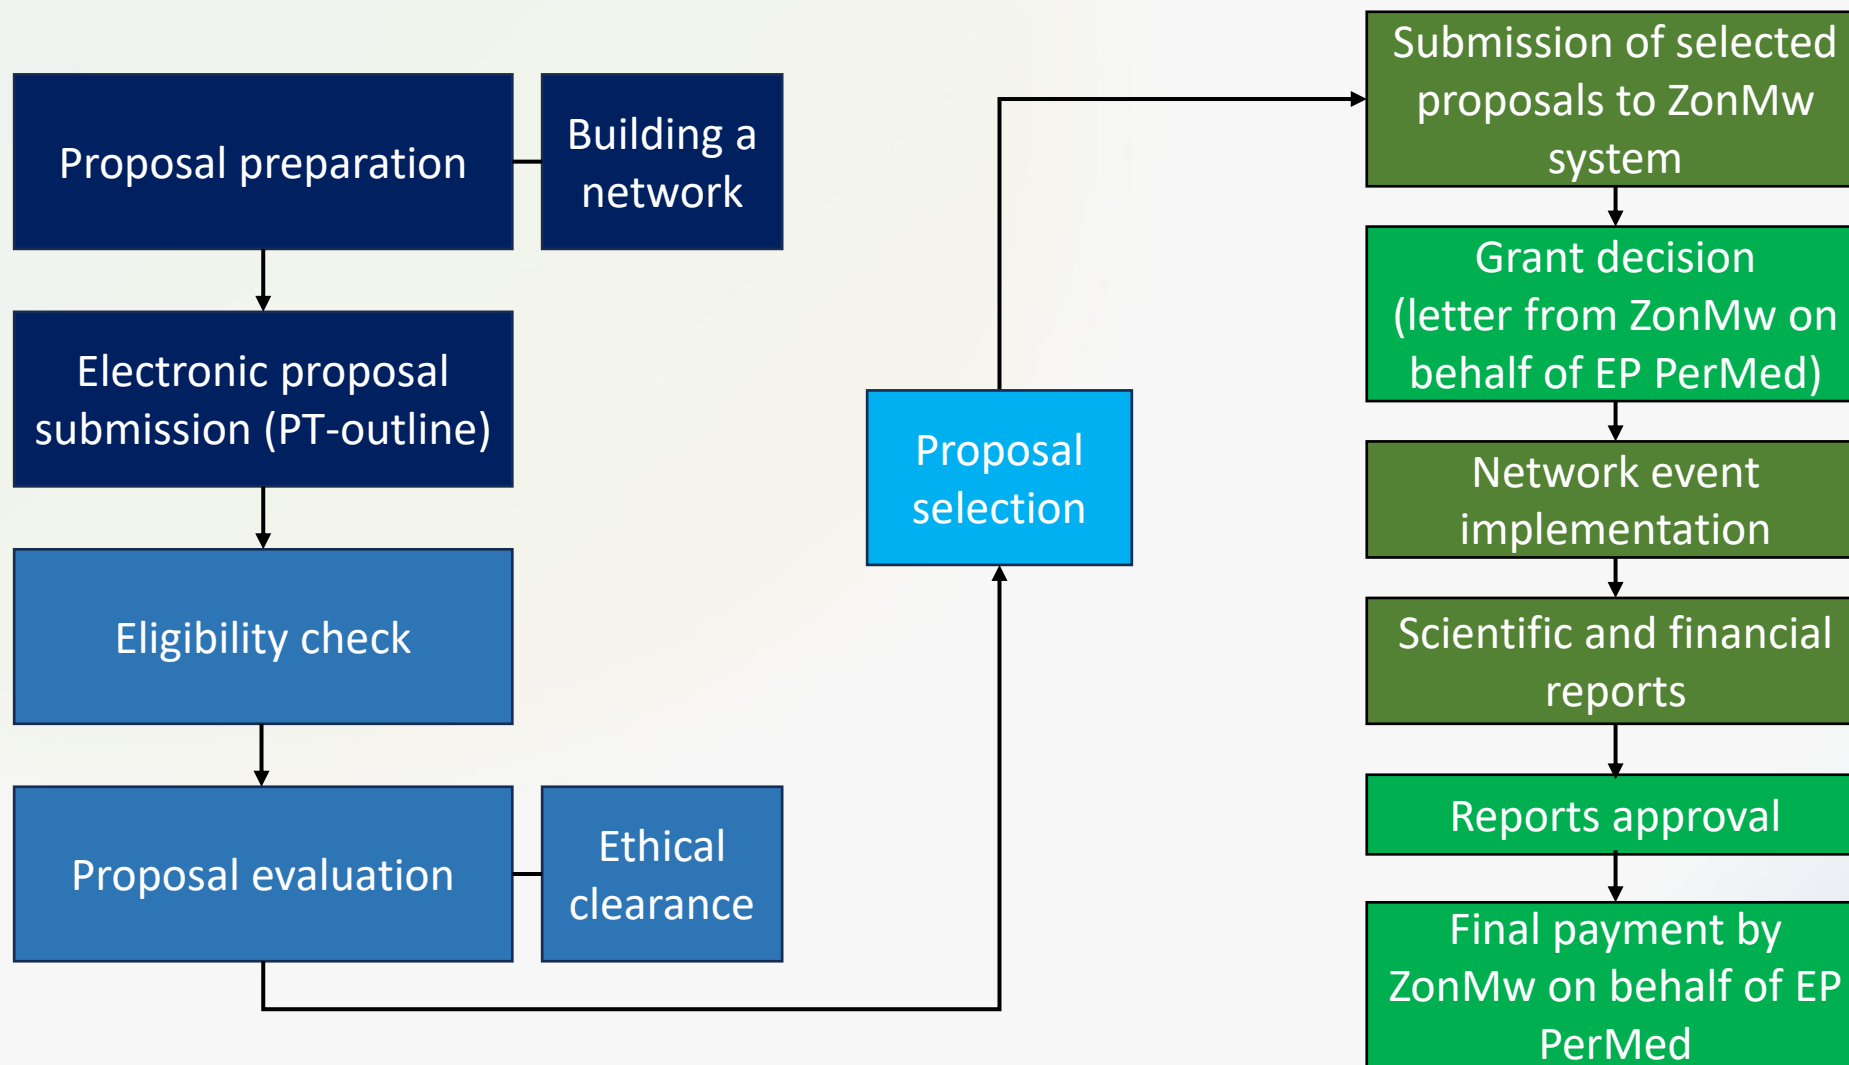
Proposal preparation

Building a network

Electronic proposal submission (PT-outline)

Eligibility check

Proposal evaluation

Ethical clearance

Proposal selection

Submission of selected proposals to ZonMw system

Grant decision (letter from ZonMw on behalf of EP PerMed)

Network event implementation

Scientific and financial reports

Reports approval

Final payment by ZonMw on behalf of EP PerMed